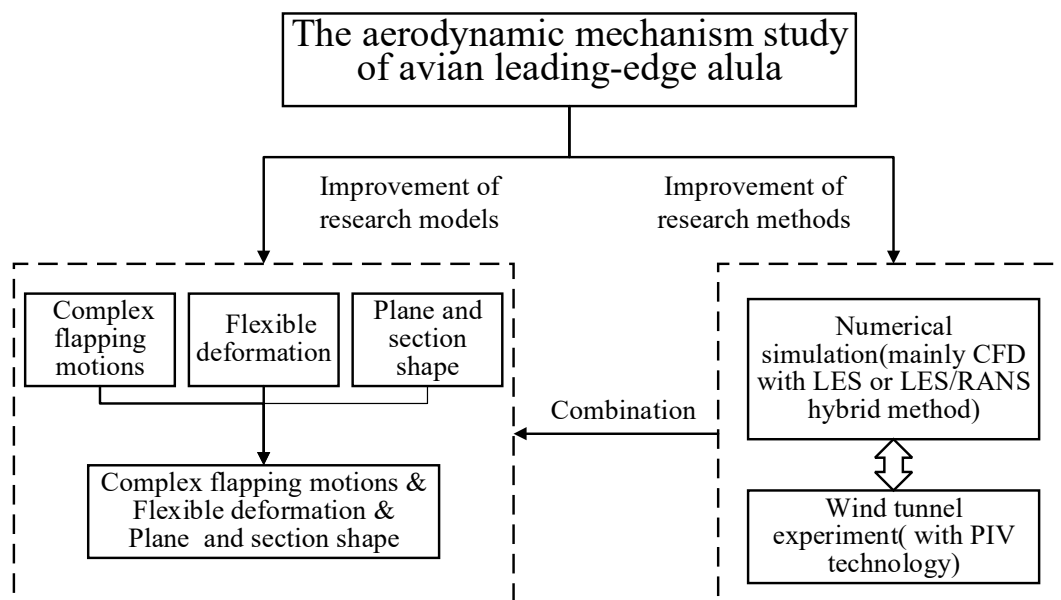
The aerodynamic mechanism study of avian leading-edge alula

Improvement of research models

Improvement of research methods

Complex flapping motions

Flexible deformation

Plane and section shape

Complex flapping motions & Flexible deformation & Plane and section shape

Combination

Numerical simulation(mainly CFD with LES or LES/RANS hybrid method)

Wind tunnel experiment( with PIV technology)